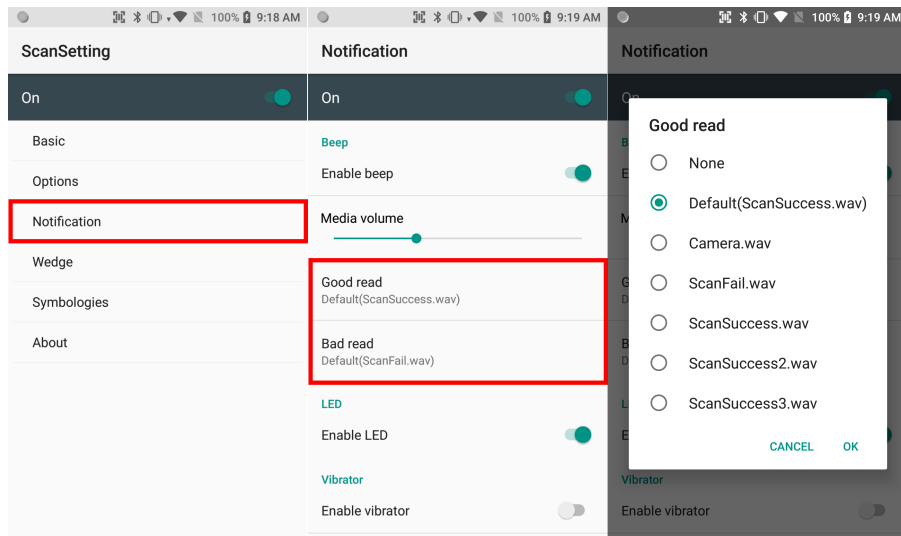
100% 9:18 AM

ScanSetting

On

Basic

Options

Notification

Wedge

Symbologies

About

100% 9:19 AM

Notification

On

Beep

Enable beep

Media volume

Good read
Default(ScanSuccess.wav)

Bad read
Default(ScanFail.wav)

LED

Enable LED

Vibrator

Enable vibrator

100% 9:19 AM

Notification

Good read

None

Default(ScanSuccess.wav)

Camera.wav

ScanFail.wav

ScanSuccess.wav

ScanSuccess2.wav

ScanSuccess3.wav

CANCEL OK

Vibrator

Enable vibrator